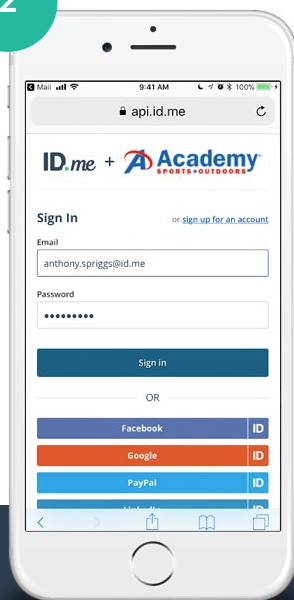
2

Mail 9:41 AM 100%

api.id.me

ID.me + Academy SPORTS+OUTDOORS

Sign In or sign up for an account

Email

anthony.spriggs@id.me

Password

••••••••••

Sign in

OR

Facebook ID

Google ID

PayPal ID

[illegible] ID